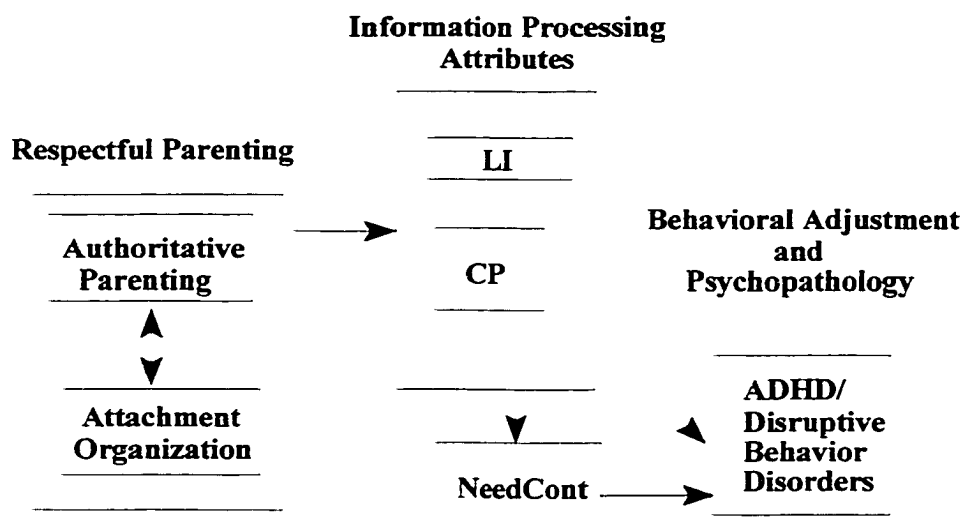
Information Processing Attributes

Respectful Parenting

LI

Authoritative Parenting

CP

Behavioral Adjustment and Psychopathology

Attachment Organization

ADHD/ Disruptive Behavior Disorders

NeedCont